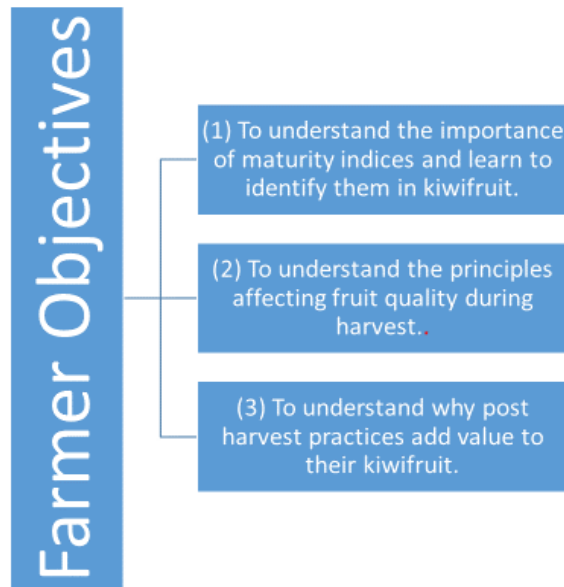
Farmer Objectives

(1) To understand the importance of maturity indices and learn to identify them in kiwifruit.

(2) To understand the principles affecting fruit quality during harvest..

(3) To understand why post harvest practices add value to their kiwifruit.